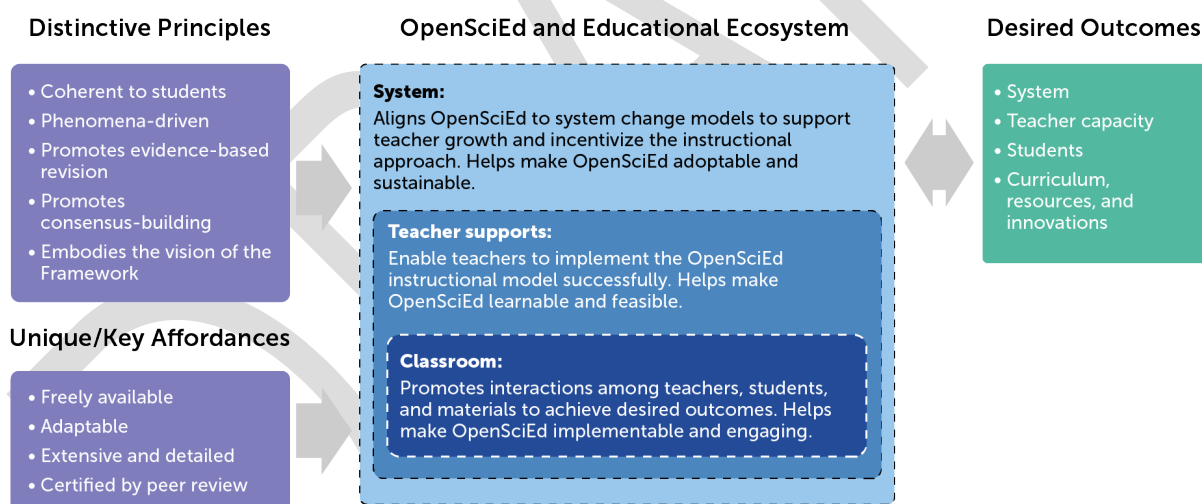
Distinctive Principles

• Coherent to students
• Phenomena-driven
• Promotes evidence-based revision
• Promotes consensus-building
• Embodies the vision of the Framework

Unique/Key Affordances

• Freely available
• Adaptable
• Extensive and detailed
• Certified by peer review

OpenSciEd and Educational Ecosystem

System:
Aligns OpenSciEd to system change models to support teacher growth and incentivize the instructional approach. Helps make OpenSciEd adoptable and sustainable.

Teacher supports:
Enable teachers to implement the OpenSciEd instructional model successfully. Helps make OpenSciEd learnable and feasible.

Classroom:
Promotes interactions among teachers, students, and materials to achieve desired outcomes. Helps make OpenSciEd implementable and engaging.

Desired Outcomes

• System
• Teacher capacity
• Students
• Curriculum, resources, and innovations